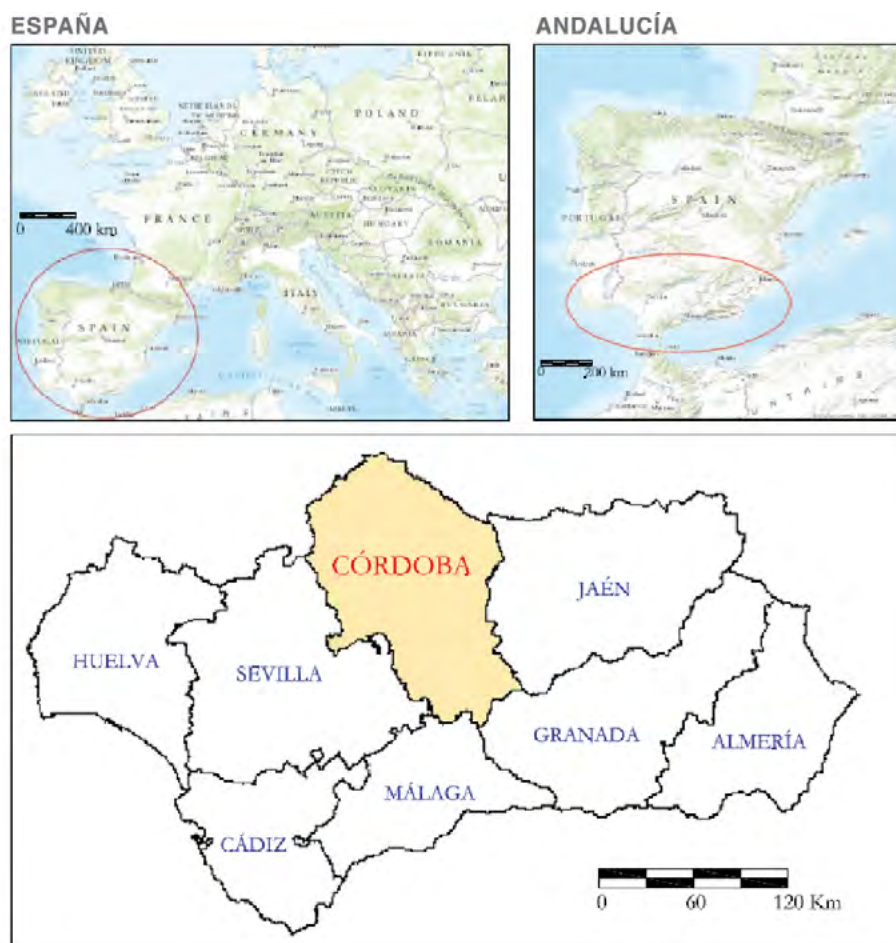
ESPAÑA

UNITED KINGDOM
NETHERLANDS
GERMANY
POLAND
FRANCE
AUSTRIA
HUNGARY
ROMANIA
ITALY
SPAIN
0 400 km

ANDALUCÍA

SPAIN
PORTUGAL
0 200 km

CÓRDOBA
JAÉN
HUELVA
SEVILLA
GRANADA
ALMERÍA
MÁLAGA
CÁDIZ
0 60 120 Km